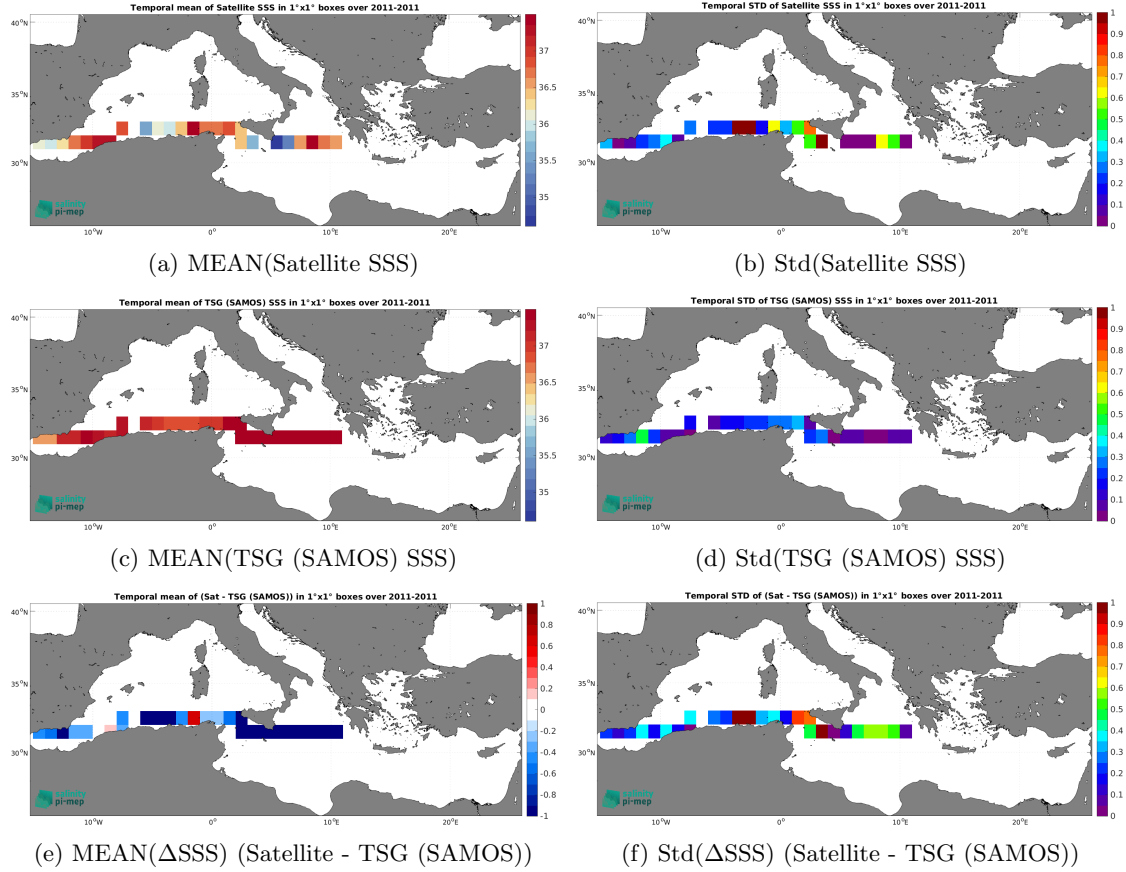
Temporal mean of Satellite SSS in 1°x1° boxes over 2011-2011

40°N
35°N
30°N
10°W
0°
10°E
20°E

37
36.5
36
35.5
35

salinity pi-mep

(a) MEAN(Satellite SSS)

Temporal STD of Satellite SSS in 1°x1° boxes over 2011-2011

40°N
35°N
30°N
10°W
0°
10°E
20°E

1
0.9
0.8
0.7
0.6
0.5
0.4
0.3
0.2
0.1
0

salinity pi-mep

(b) Std(Satellite SSS)

Temporal mean of TSG (SAMOS) SSS in 1°x1° boxes over 2011-2011

40°N
35°N
30°N
10°W
0°
10°E
20°E

37
36.5
36
35.5
35

salinity pi-mep

(c) MEAN(TSG (SAMOS) SSS)

Temporal STD of TSG (SAMOS) SSS in 1°x1° boxes over 2011-2011

40°N
35°N
30°N
10°W
0°
10°E
20°E

1
0.9
0.8
0.7
0.6
0.5
0.4
0.3
0.2
0.1
0

salinity pi-mep

(d) Std(TSG (SAMOS) SSS)

Temporal mean of (Sat - TSG (SAMOS)) in 1°x1° boxes over 2011-2011

40°N
35°N
30°N
10°W
0°
10°E
20°E

1
0.8
0.6
0.4
0.2
0
-0.2
-0.4
-0.6
-0.8
-1

salinity pi-mep

(e) MEAN($\Delta$SSS) (Satellite - TSG (SAMOS))

Temporal STD of (Sat - TSG (SAMOS)) in 1°x1° boxes over 2011-2011

40°N
35°N
30°N
10°W
0°
10°E
20°E

1
0.9
0.8
0.7
0.6
0.5
0.4
0.3
0.2
0.1
0

salinity pi-mep

(f) Std($\Delta$SSS) (Satellite - TSG (SAMOS))